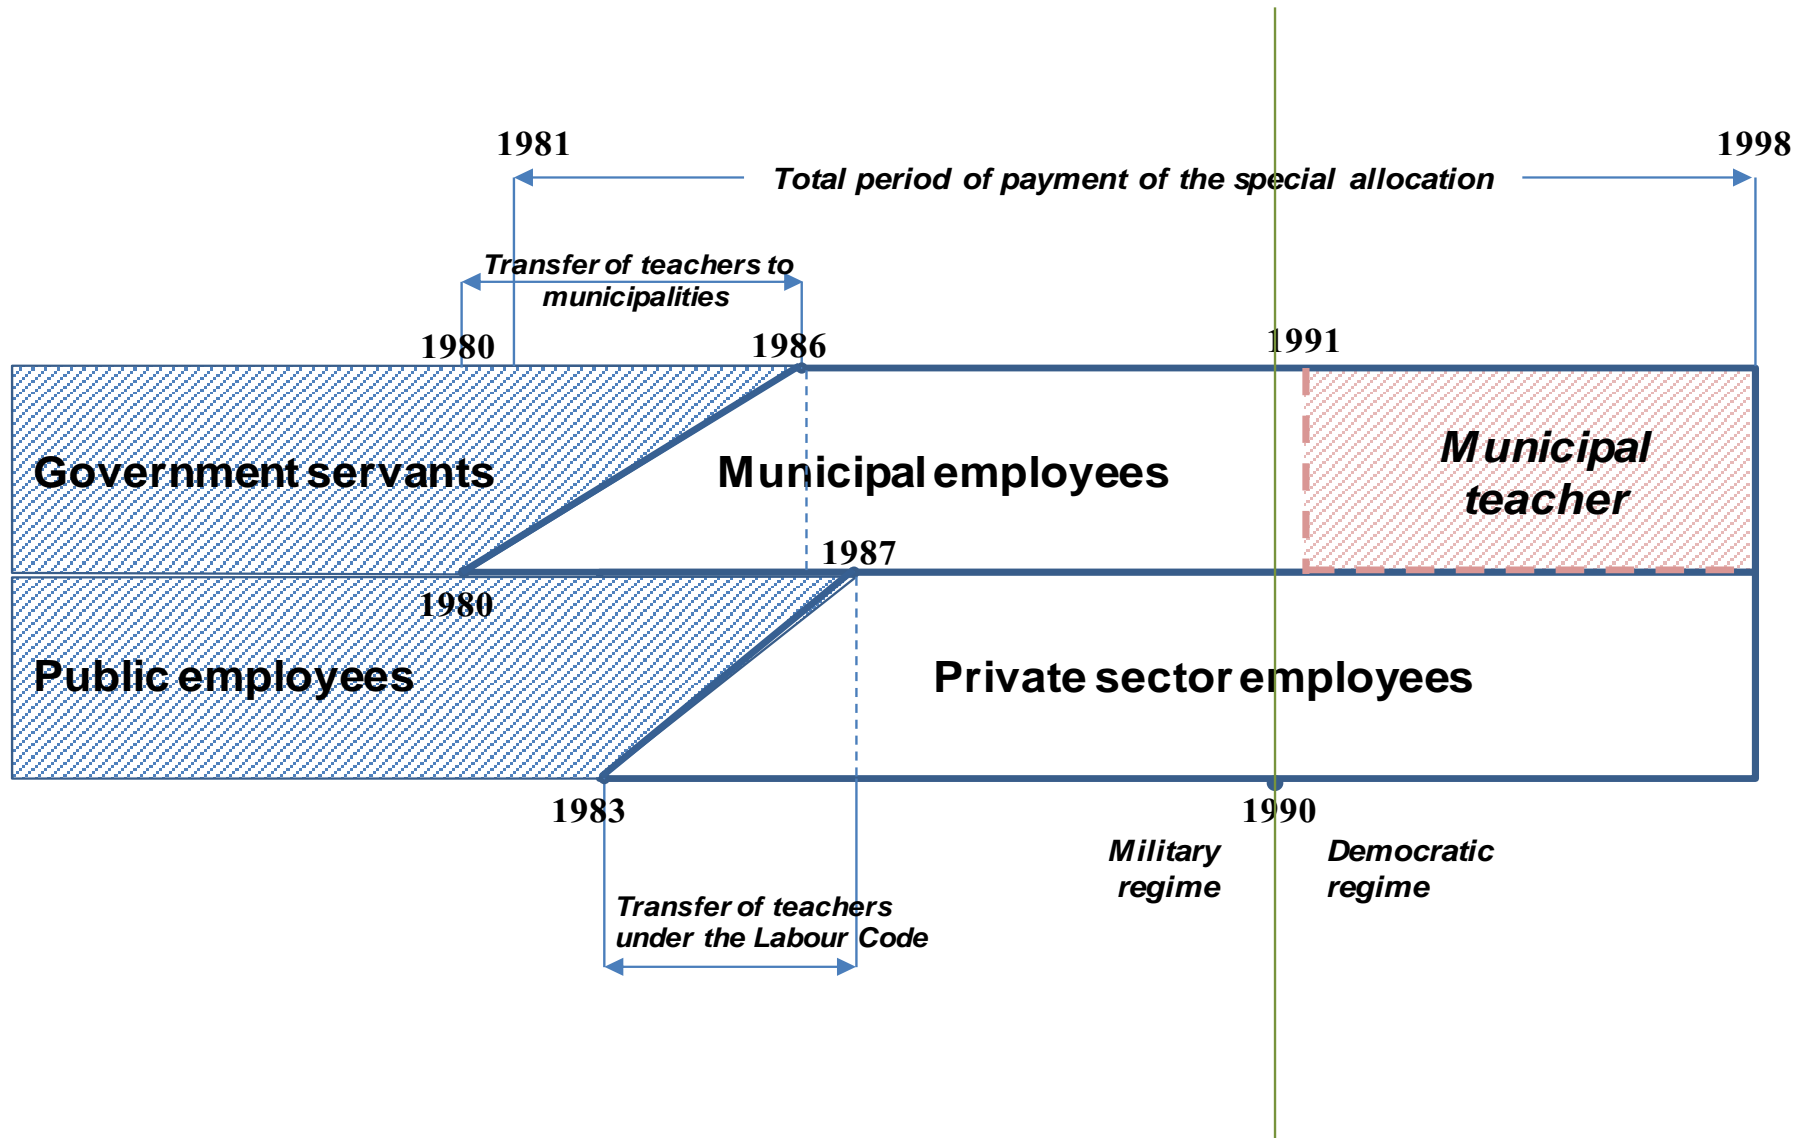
1981

1998

Total period of payment of the special allocation

Transfer of teachers to municipalities

1980

1986

1991

Government servants

Municipal employees

Municipal teacher

1987

1980

Public employees

Private sector employees

1983

1990

Military regime

Democratic regime

Transfer of teachers under the Labour Code